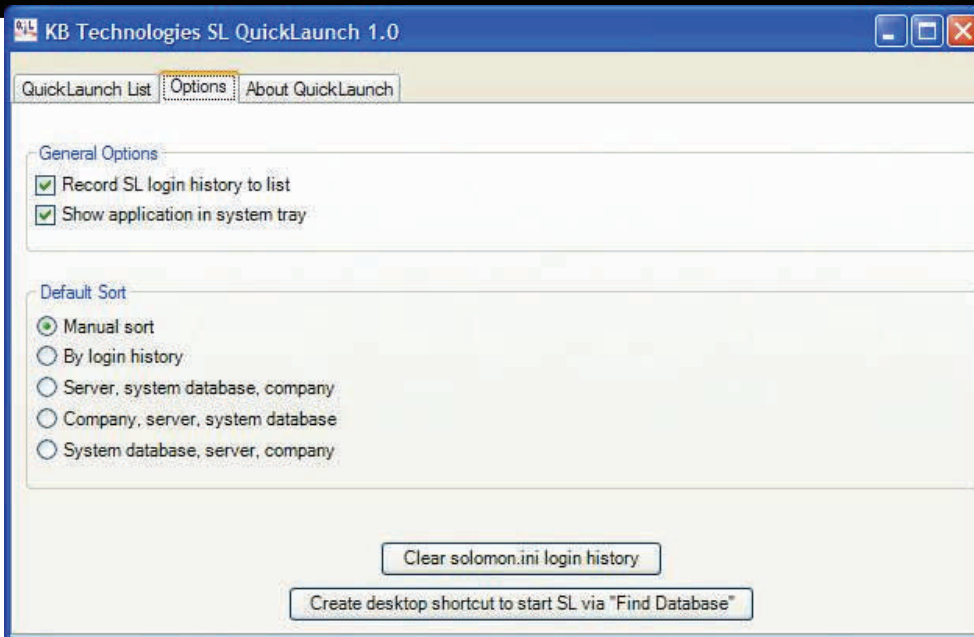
KB Technologies SL QuickLaunch 1.0

QuickLaunch List | Options | About QuickLaunch

General Options

Record SL login history to list

Show application in system tray

Default Sort

Manual sort

By login history

Server, system database, company

Company, server, system database

System database, server, company

Clear solomon.ini login history

Create desktop shortcut to start SL via "Find Database"